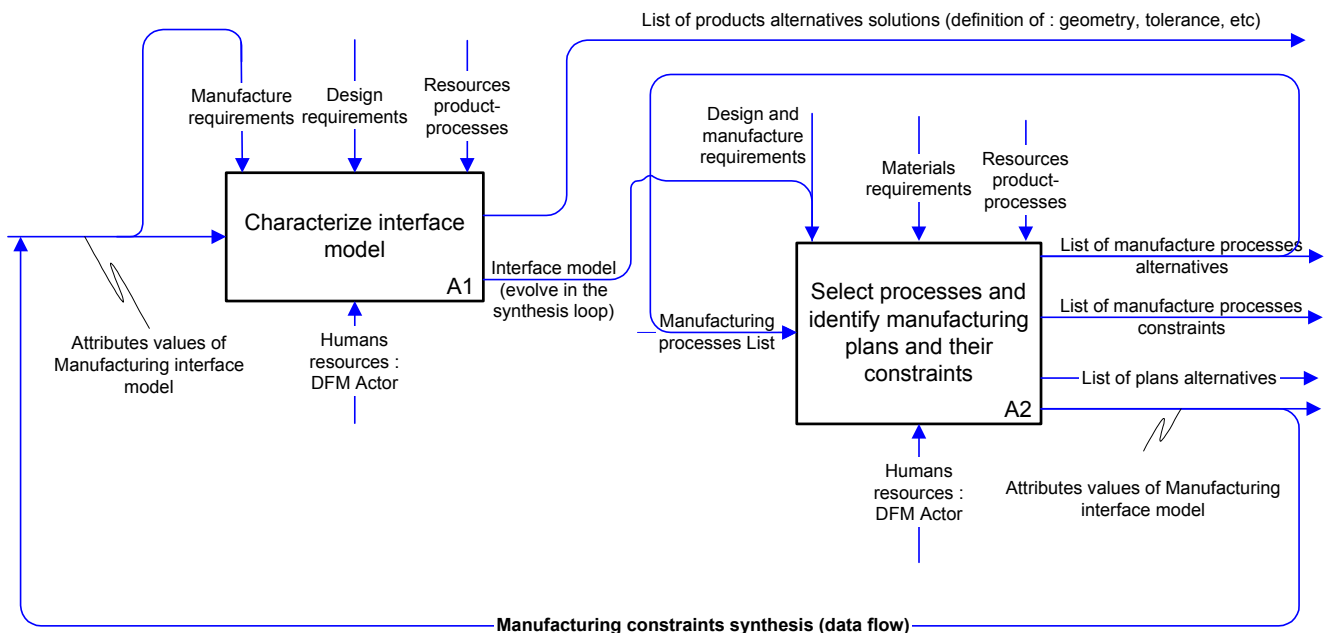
List of products alternatives solutions (definition of : geometry, tolerance, etc)

Manufacture requirements

Design requirements

Resources product-processes

Characterize interface model

A1

Attributes values of Manufacturing interface model

Humans resources : DFM Actor

Interface model (evolve in the synthesis loop)

Design and manufacture requirements

Materials requirements

Resources product-processes

Manufacturing processes List

Select processes and identify manufacturing plans and their constraints

A2

List of manufacture processes alternatives

List of manufacture processes constraints

List of plans alternatives

Humans resources : DFM Actor

Attributes values of Manufacturing interface model

Manufacturing constraints synthesis (data flow)